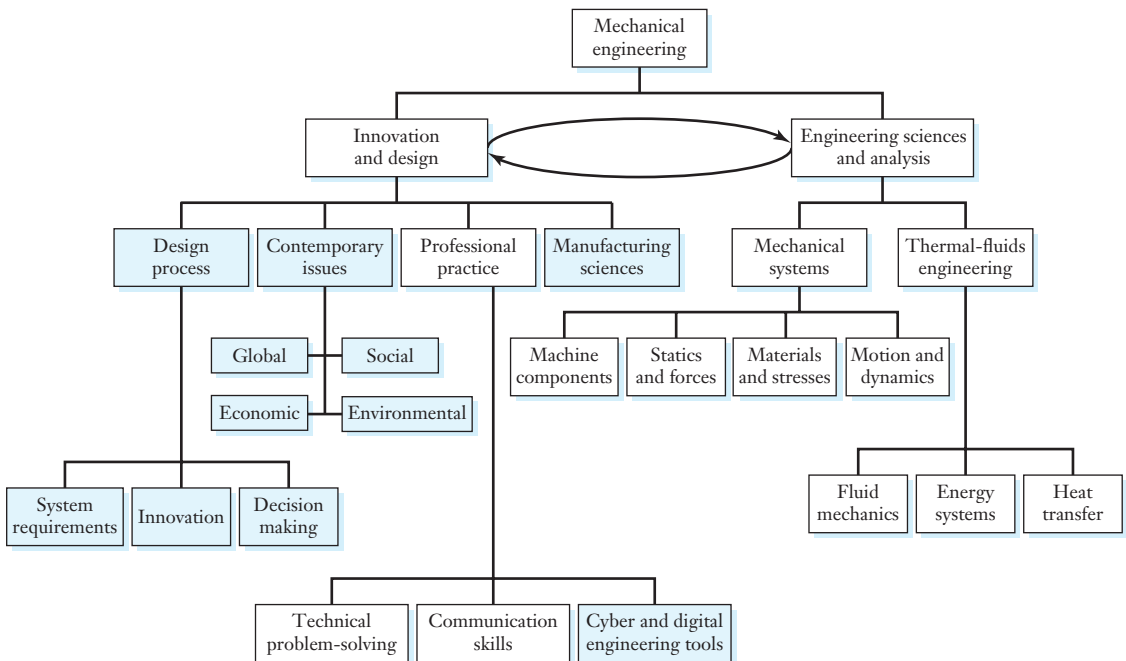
Mechanical engineering

Innovation and design

Engineering sciences and analysis

Design process

Contemporary issues

Professional practice

Manufacturing sciences

Mechanical systems

Thermal-fluids engineering

Global

Social

Economic

Environmental

Machine components

Statics and forces

Materials and stresses

Motion and dynamics

System requirements

Innovation

Decision making

Fluid mechanics

Energy systems

Heat transfer

Technical problem-solving

Communication skills

Cyber and digital engineering tools